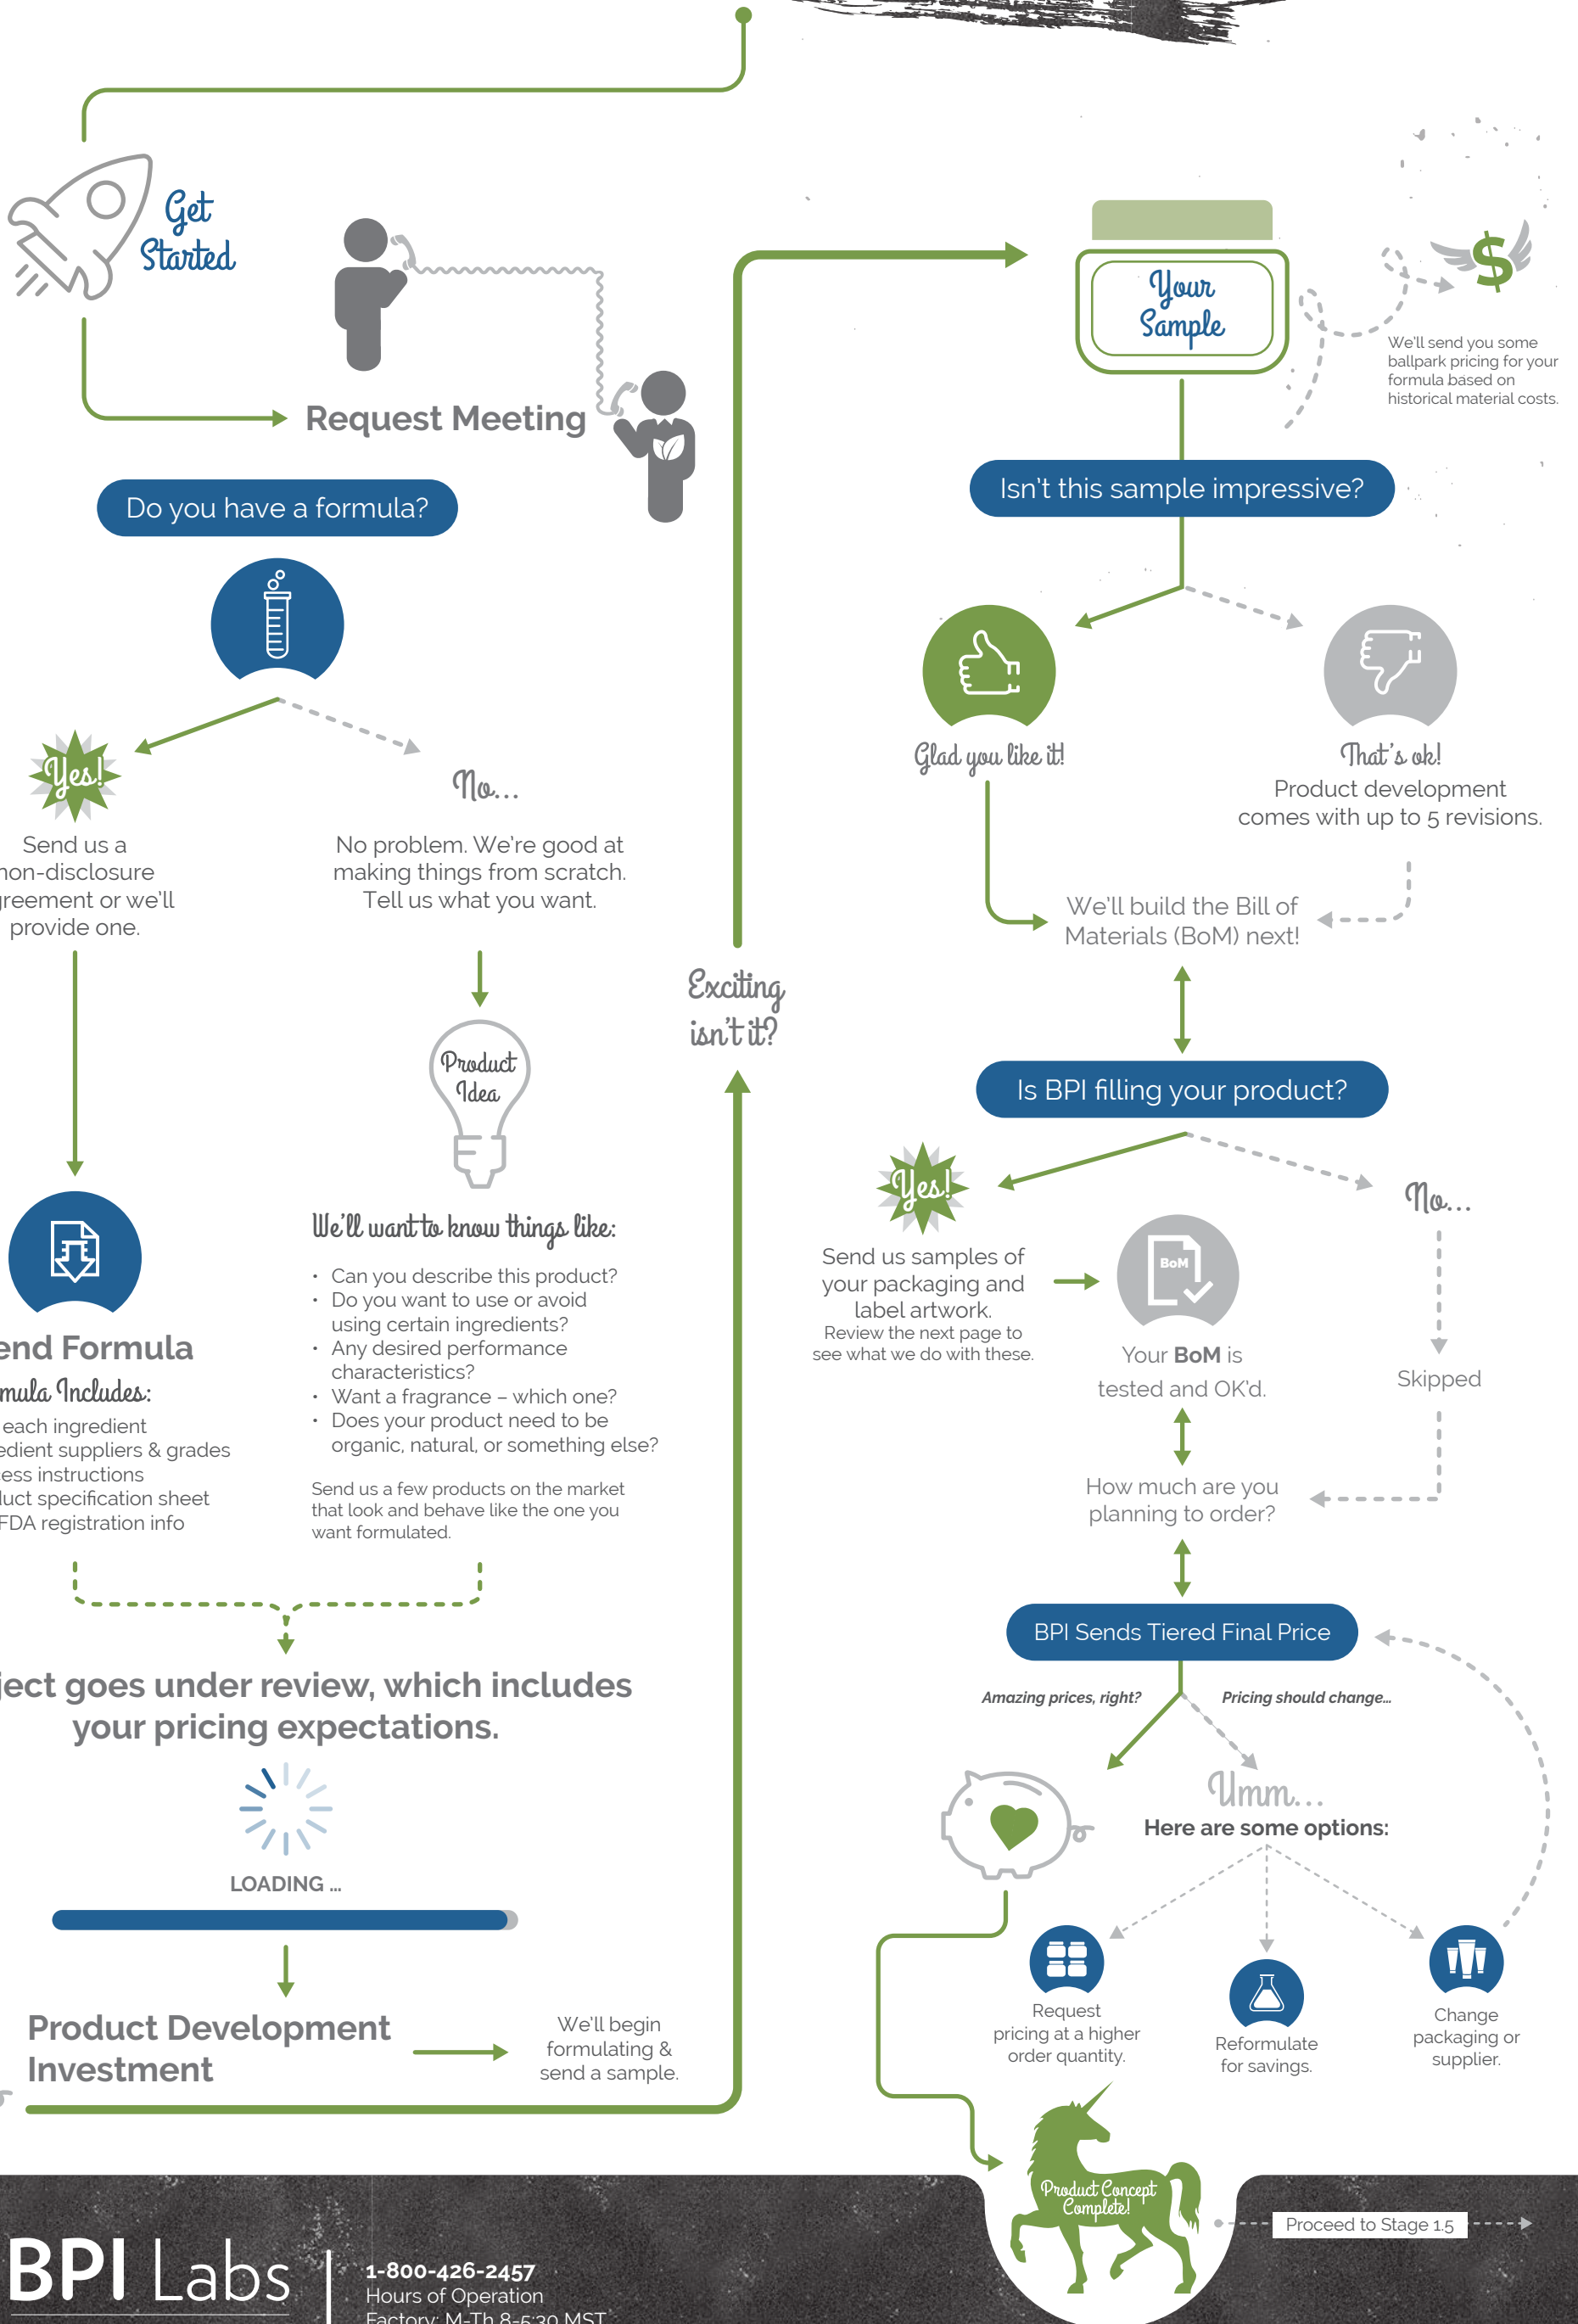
Get Started

Request Meeting

Do you have a formula?

Yes!

Send us a non-disclosure agreement or we'll provide one.

No...

No problem. We're good at making things from scratch. Tell us what you want.

Product Idea

We'll want to know things like:

- Can you describe this product?
- Do you want to use or avoid using certain ingredients?
- Any desired performance characteristics?
- Want a fragrance – which one?
- Does your product need to be organic, natural, or something else?

Send us a few products on the market that look and behave like the one you want formulated.

end Formula

mula Includes:

each ingredient
edient suppliers & grades
ess instructions
luct specification sheet
FDA registration info

ject goes under review, which includes your pricing expectations.

LOADING ...

Product Development Investment

We'll begin formulating & send a sample.

Exciting isn't it?

Your Sample

We'll send you some ballpark pricing for your formula based on historical material costs.

$

Isn't this sample impressive?

Glad you like it!

That's ok!
Product development comes with up to 5 revisions.

We'll build the Bill of Materials (BoM) next!

Is BPI filling your product?

Yes!

Send us samples of your packaging and label artwork.
Review the next page to see what we do with these.

BoM

Your BoM is tested and OK'd.

No...

Skipped

How much are you planning to order?

BPI Sends Tiered Final Price

Amazing prices, right?

Pricing should change...

Umm...
Here are some options:

Request pricing at a higher order quantity.

Reformulate for savings.

Change packaging or supplier.

Product Concept Complete!

Proceed to Stage 1.5

BPI Labs

1-800-426-2457
Hours of Operation
Factory: M-Th 8-5:30 MST